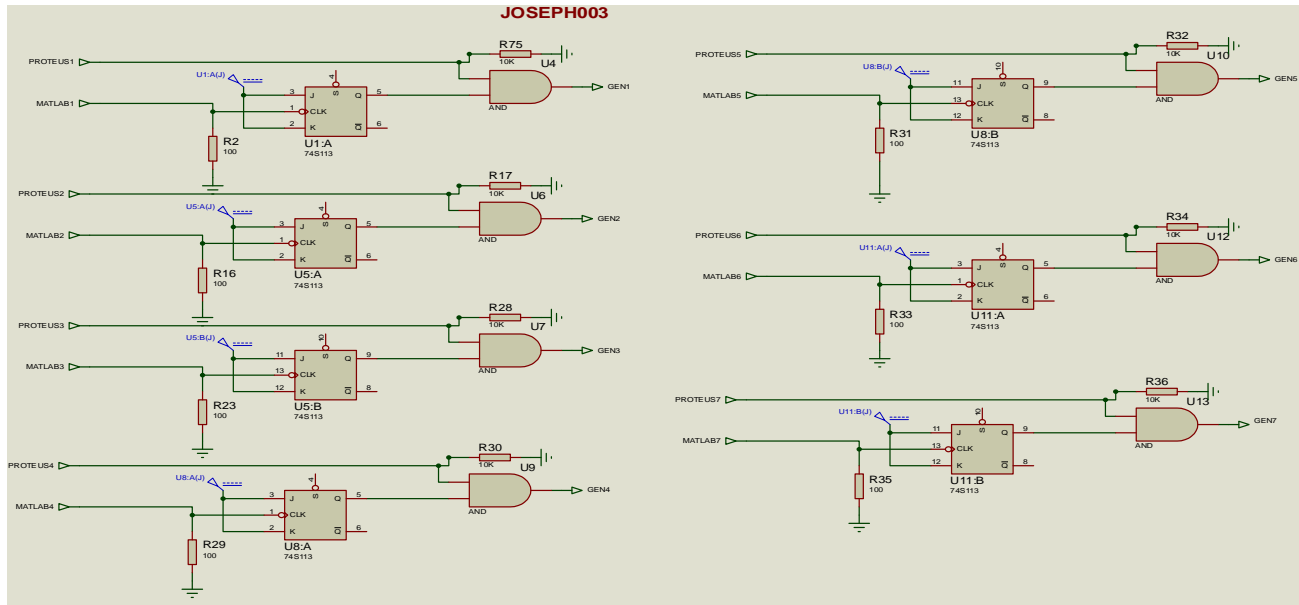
JOSEPH003

PROTEUS1
R75
10K
U4
U1:A(J)
4
3 J S Q 5
MATLAB1
1 CLK
2 K Q 6
AND
GEN1
R2
100
U1:A
74S113

PROTEUS2
R17
10K
U6
U5:A(J)
4
3 J S Q 5
MATLAB2
1 CLK
2 K Q 6
AND
GEN2
R16
100
U5:A
74S113

PROTEUS3
R28
10K
U7
U5:B(J)
10
11 J S Q 9
MATLAB3
13 CLK
12 K Q 8
AND
GEN3
R23
100
U5:B
74S113

PROTEUS4
R30
10K
U9
U8:A(J)
4
3 J S Q 5
MATLAB4
1 CLK
2 K Q 6
AND
GEN4
R29
100
U8:A
74S113

PROTEUS5
R32
10K
U10
U8:B(J)
10
11 J S Q 9
MATLAB5
13 CLK
12 K Q 8
AND
GEN5
R31
100
U8:B
74S113

PROTEUS6
R34
10K
U12
U11:A(J)
4
3 J S Q 5
MATLAB6
1 CLK
2 K Q 6
AND
GEN6
R33
100
U11:A
74S113

PROTEUS7
R36
10K
U13
U11:B(J)
10
11 J S Q 9
MATLAB7
13 CLK
12 K Q 8
AND
GEN7
R35
100
U11:B
74S113